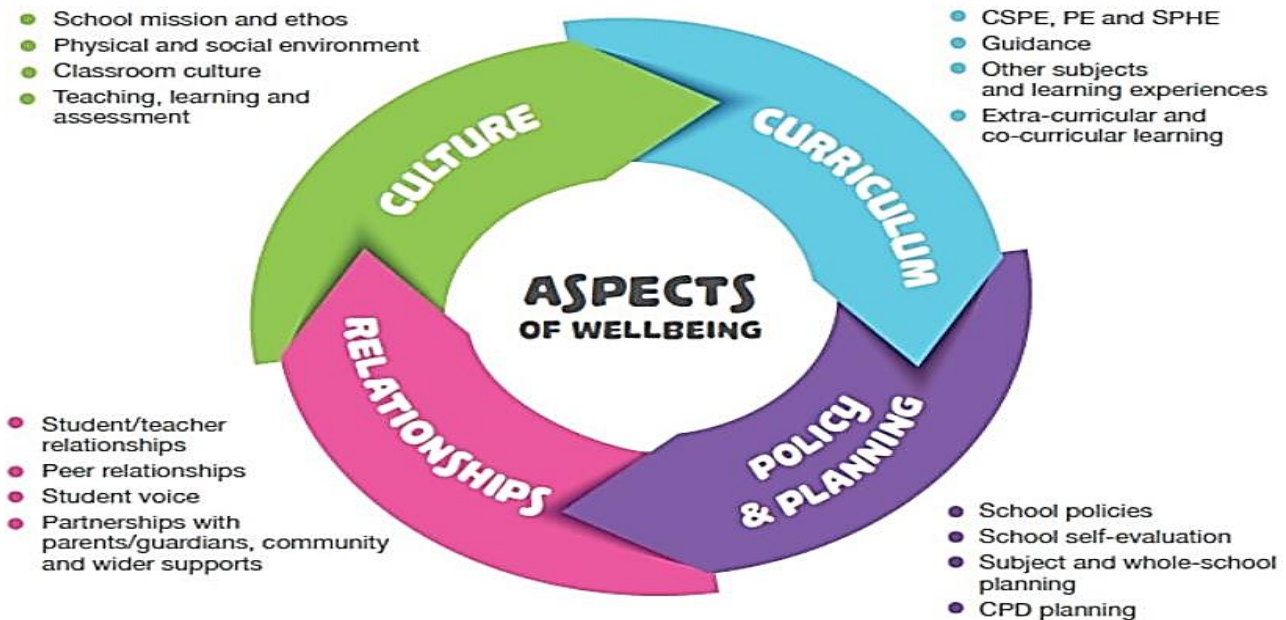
School mission and ethos
Physical and social environment
Classroom culture
Teaching, learning and assessment

CSPE, PE and SPHE
Guidance
Other subjects and learning experiences
Extra-curricular and co-curricular learning

CULTURE

CURRICULUM

ASPECTS OF WELLBEING

RELATIONSHIPS

POLICY & PLANNING

Student/teacher relationships
Peer relationships
Student voice
Partnerships with parents/guardians, community and wider supports

School policies
School self-evaluation
Subject and whole-school planning
CPD planning